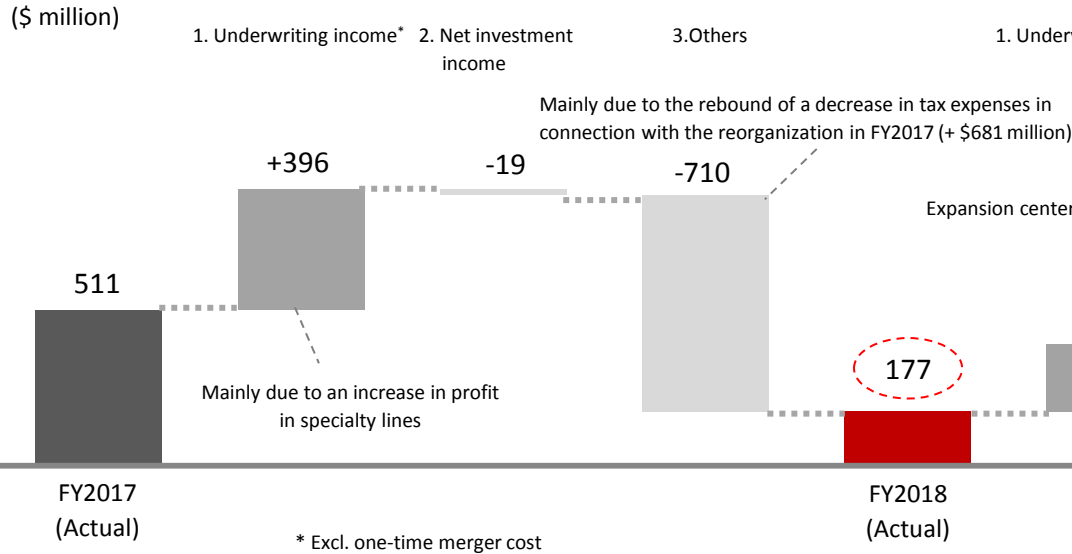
($ million)

1. Underwriting income* 2. Net investment income

3.Others

1. Underw

Mainly due to the rebound of a decrease in tax expenses in connection with the reorganization in FY2017 (+ $681 million)

+396

-19

-710

Expansion center

511

177

Mainly due to an increase in profit in specialty lines

FY2017 (Actual)

FY2018 (Actual)

* Excl. one-time merger cost